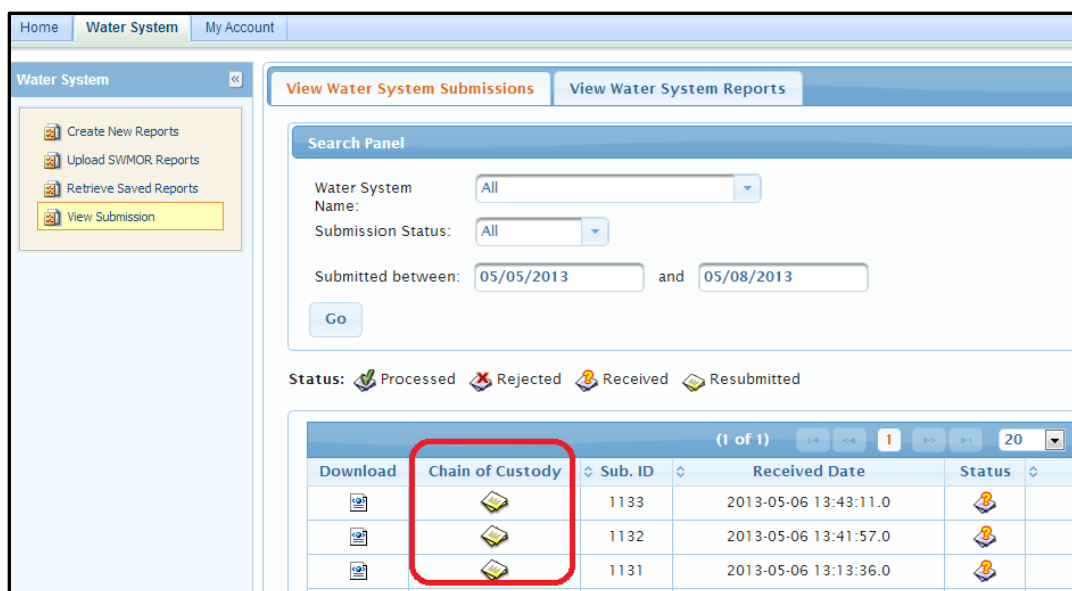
Home | Water System | My Account

Water System «

Create New Reports
Upload SWMOR Reports
Retrieve Saved Reports
View Submission

View Water System Submissions | View Water System Reports

Search Panel

Water System Name: All

Submission Status: All

Submitted between: 05/05/2013 and 05/08/2013

Go

Status: Processed Rejected Received Resubmitted

(1 of 1) 1 20

| Download | Chain of Custody | Sub. ID | Received Date | Status |
|---|---|---|---|---|
| | | 1133 | 2013-05-06 13:43:11.0 | |
| | | 1132 | 2013-05-06 13:41:57.0 | |
| | | 1131 | 2013-05-06 13:13:36.0 | |